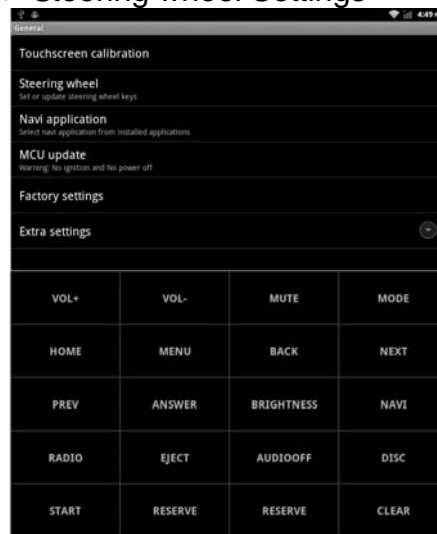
Steering Wheel Settings

4:49

General

Touchscreen calibration

Steering wheel
Set or update steering wheel keys

Navi application
Select navi application from installed applications

MCU update
Warning: No ignition and No power off

Factory settings

Extra settings

| VOL+ | VOL- | MUTE | MODE |
|---|---|---|---|
| HOME | MENU | BACK | NEXT |
| PREV | ANSWER | BRIGHTNESS | NAVI |
| RADIO | EJECT | AUDIOOFF | DISC |
| START | RESERVE | RESERVE | CLEAR |